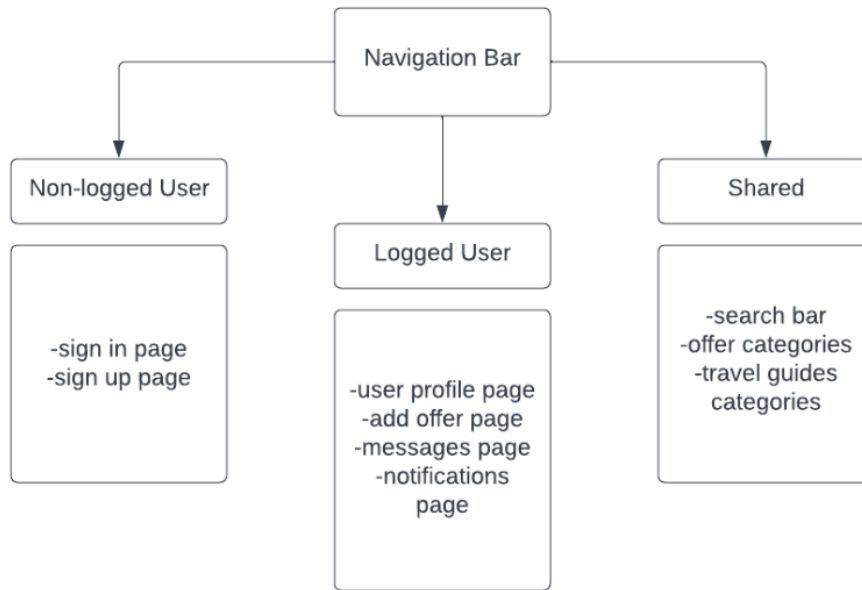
Navigation Bar

Non-logged User

-sign in page
-sign up page

Logged User

-user profile page
-add offer page
-messages page
-notifications page

Shared

-search bar
-offer categories
-travel guides categories